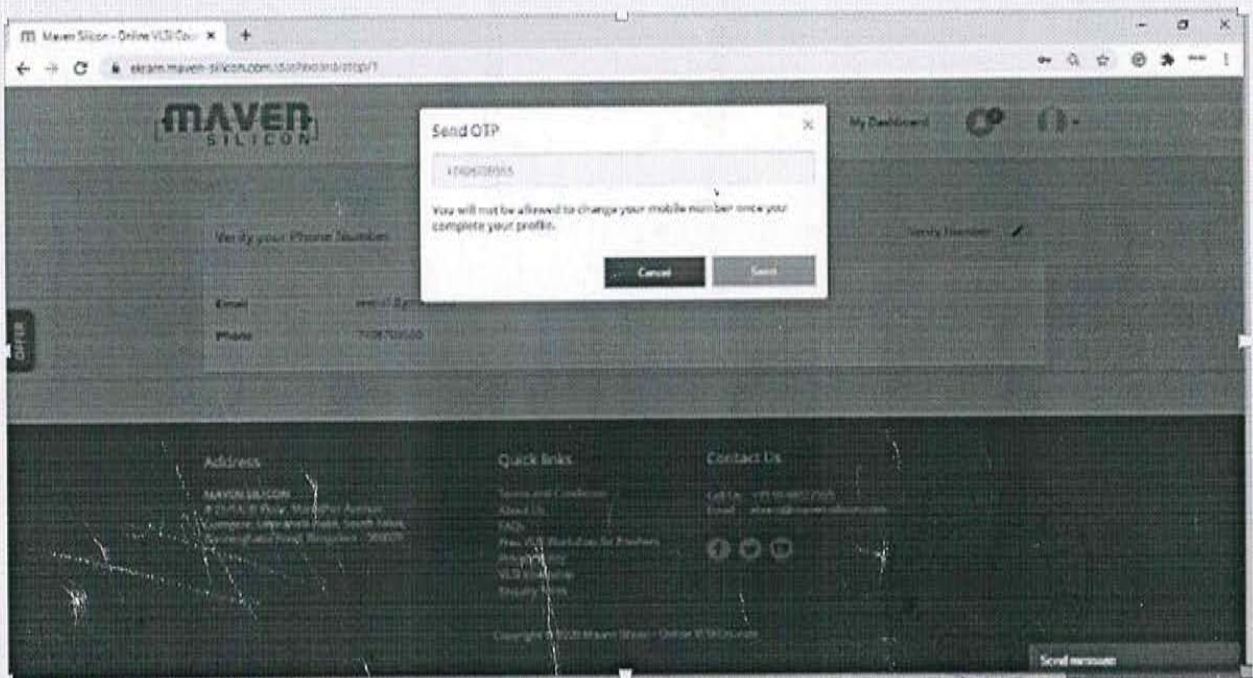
Maven Silicon - Online VLSI Cou ×

elearn.maven-silicon.com/dashboard/otp/1

MAVEN SILICON

Send OTP ×

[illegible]

You will not be allowed to change your mobile number once you complete your profile.

Cancel Send

My Dashboard

Verify your Phone Number

Verify Number

Email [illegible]

Phone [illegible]

OFFER

Address

MAVEN SILICON
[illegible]

Quick links

Terms and Conditions
About Us
FAQs
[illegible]
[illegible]
VLSI Internship
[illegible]

Contact Us

Call Us : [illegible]
Email : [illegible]

Copyright © 2020 Maven Silicon - Online VLSI Courses

Send message